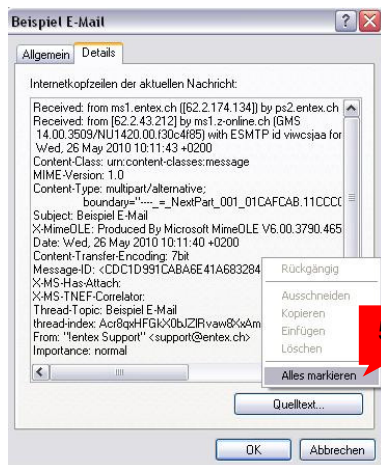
Beispiel E-Mail

Allgemein Details

Internetkopfzeilen der aktuellen Nachricht:

Received: from ms1.entex.ch ([62.2.174.134]) by ps2.entex.ch
Received: from [62.2.43.212] by ms1.z-online.ch (GMS 14.00.3509/NU1420.00.f30c4f85) with ESMTP id viwcsjaa for
Wed, 26 May 2010 10:11:43 +0200
Content-Class: urn:content-classes:message
MIME-Version: 1.0
Content-Type: multipart/alternative;
boundary="----_=_NextPart_001_01CAFCAB.11CCC
Subject: Beispiel E-Mail
X-MimeOLE: Produced By Microsoft MimeOLE V6.00.3790.465
Date: Wed, 26 May 2010 10:11:40 +0200
Content-Transfer-Encoding: 7bit
Message-ID: <CDC1D991CABA6E41A683284
X-MS-Has-Attach:
X-MS-TNEF-Correlator:
Thread-Topic: Beispiel E-Mail
thread-index: Acr8qxHFGkX0bJZlRvaw8XxAm
From: "1entex Support" <support@entex.ch>
Importance: normal

Rückgängig
Ausschneiden
Kopieren
Einfügen
Löschen
Alles markieren

Quelltext...

OK
Abbrechen